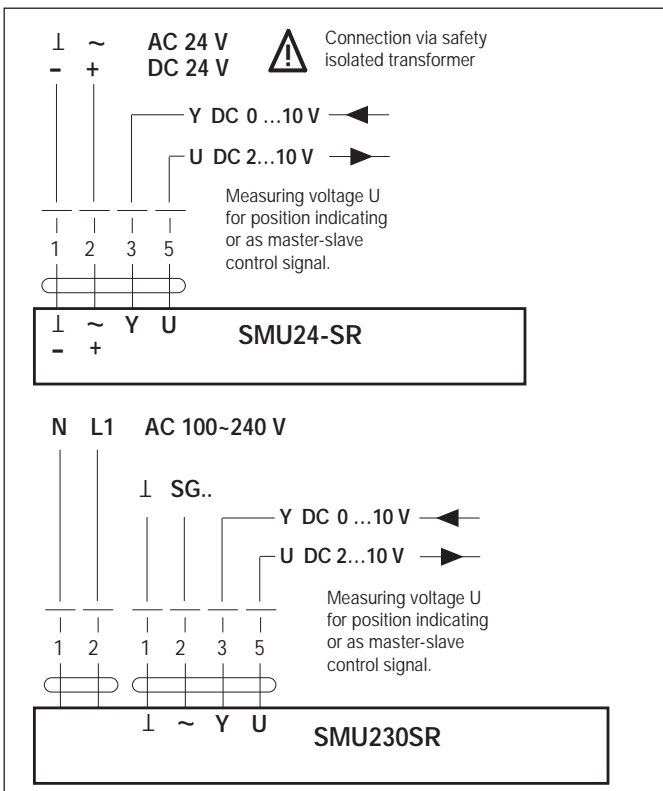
⊥ ~ AC 24 V
– + DC 24 V

Connection via safety isolated transformer

Y DC 0 ...10 V

U DC 2...10 V

Measuring voltage U for position indicating or as master-slave control signal.

1 2 3 5

⊥ ~ Y U
– +

SMU24-SR

N L1 AC 100~240 V

⊥ SG..

Y DC 0 ...10 V

U DC 2...10 V

Measuring voltage U for position indicating or as master-slave control signal.

1 2 1 2 3 5

⊥ ~ Y U

SMU230SR